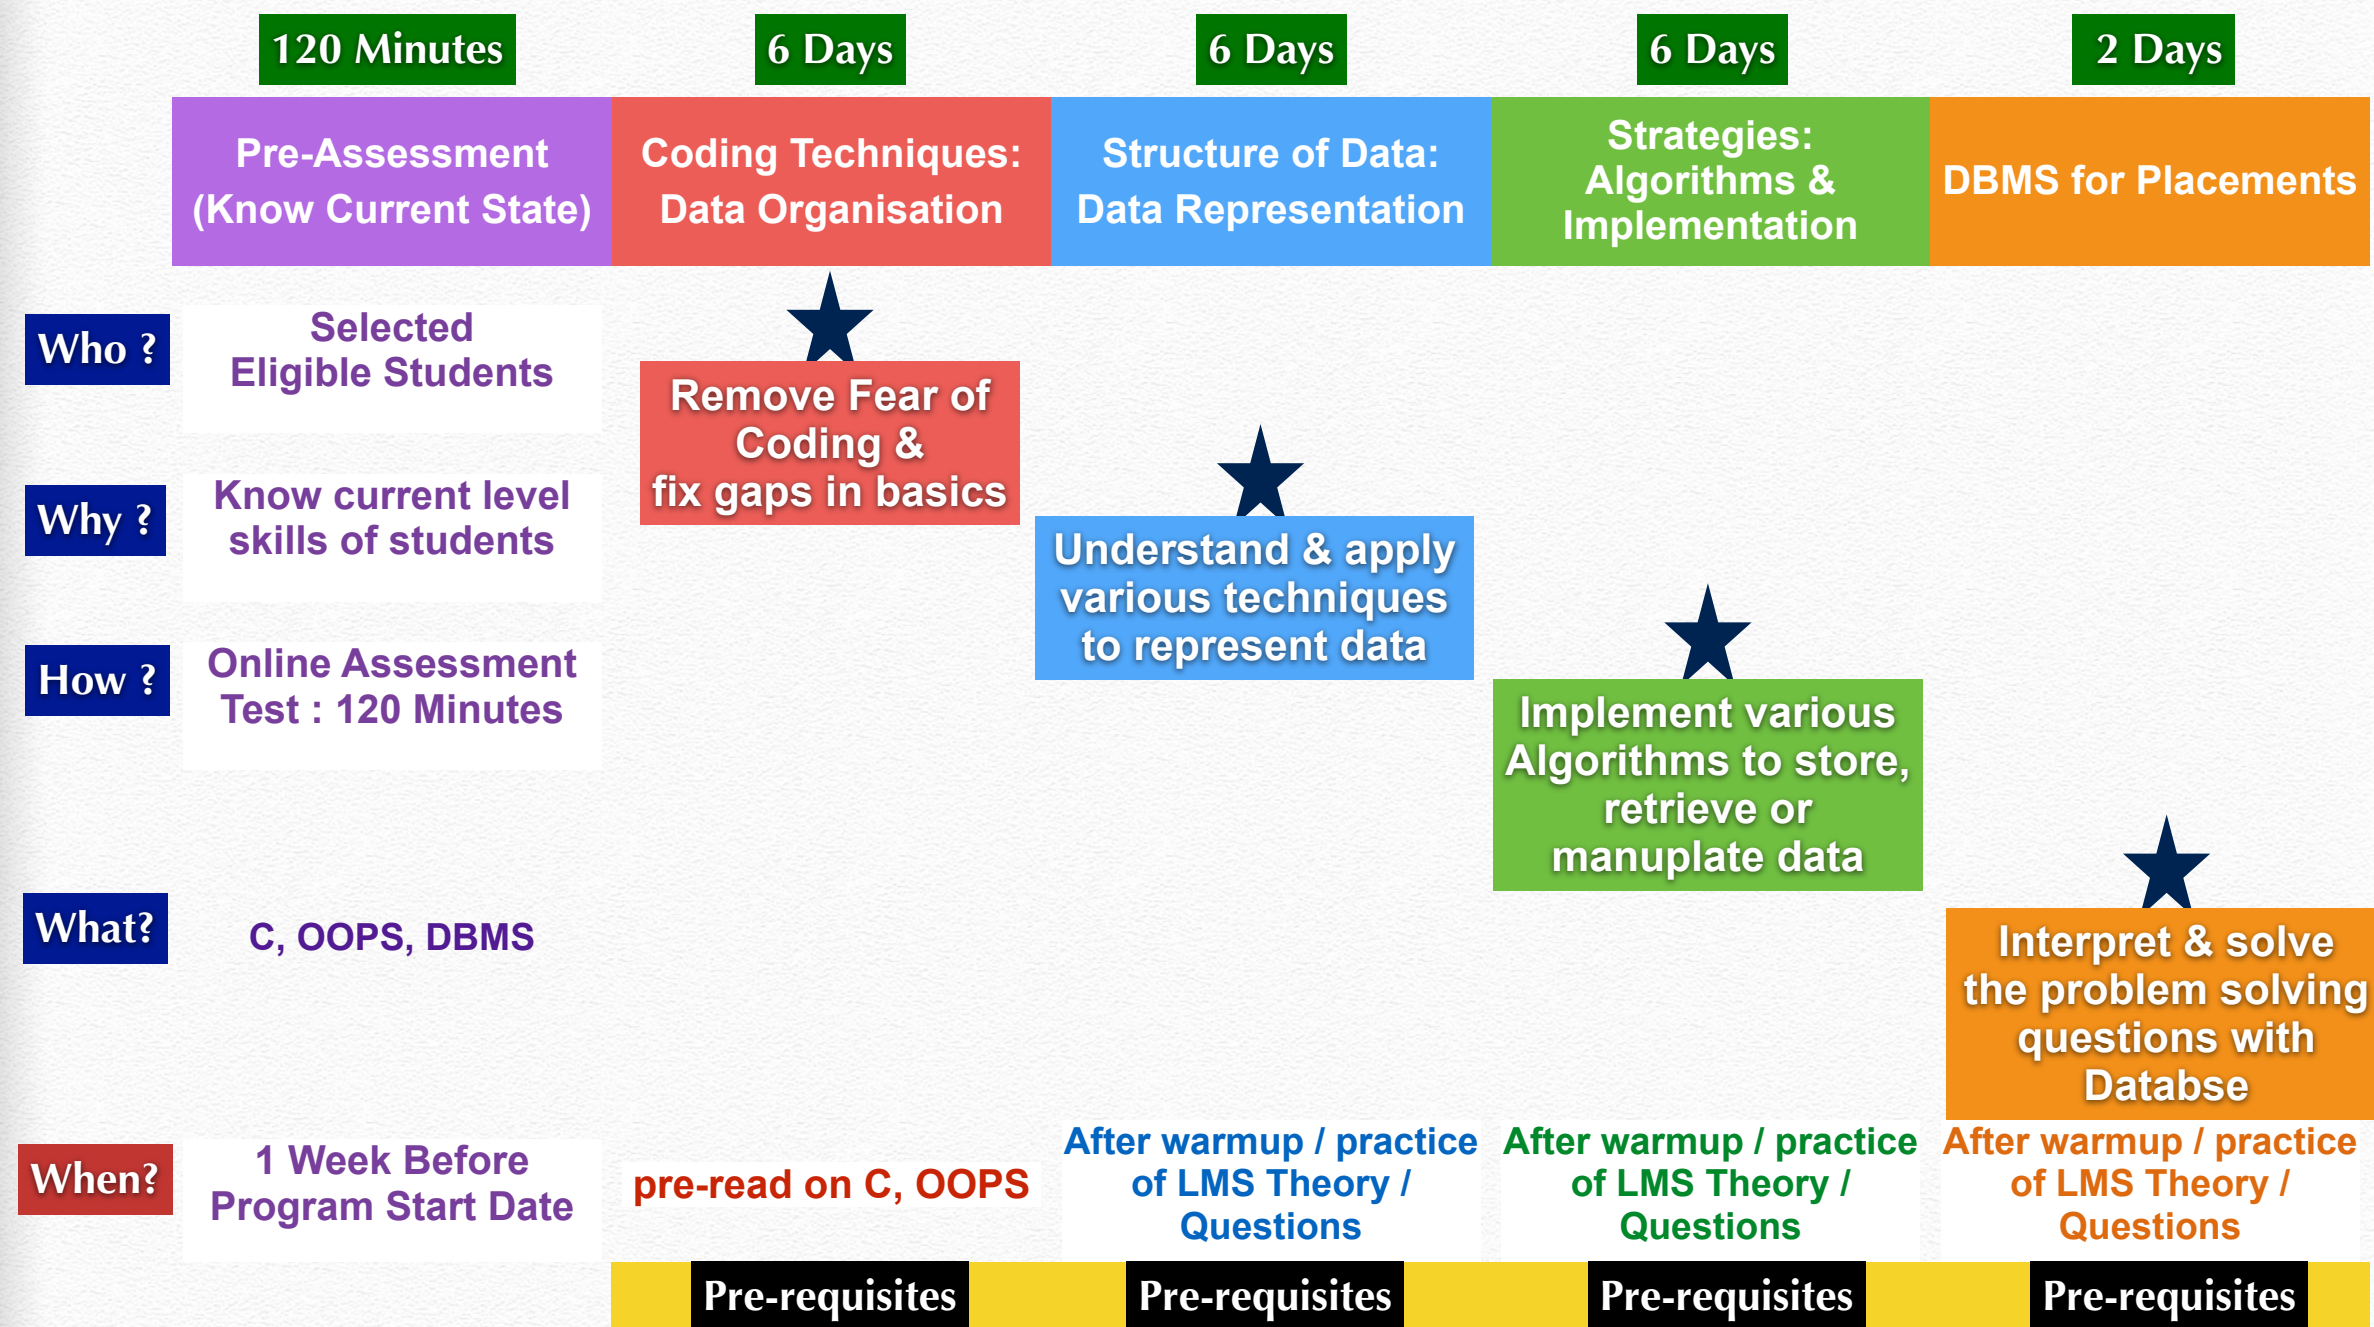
120 Minutes

6 Days

6 Days

6 Days

2 Days

Pre-Assessment (Know Current State)

Coding Techniques: Data Organisation

Structure of Data: Data Representation

Strategies: Algorithms & Implementation

DBMS for Placements

Who ?

Selected Eligible Students

Why ?

Know current level skills of students

How ?

Online Assessment Test : 120 Minutes

What?

C, OOPS, DBMS

When?

1 Week Before Program Start Date

Remove Fear of Coding & fix gaps in basics

Understand & apply various techniques to represent data

Implement various Algorithms to store, retrieve or manuplate data

Interpret & solve the problem solving questions with Databse

pre-read on C, OOPS

After warmup / practice of LMS Theory / Questions

After warmup / practice of LMS Theory / Questions

After warmup / practice of LMS Theory / Questions

Pre-requisites

Pre-requisites

Pre-requisites

Pre-requisites